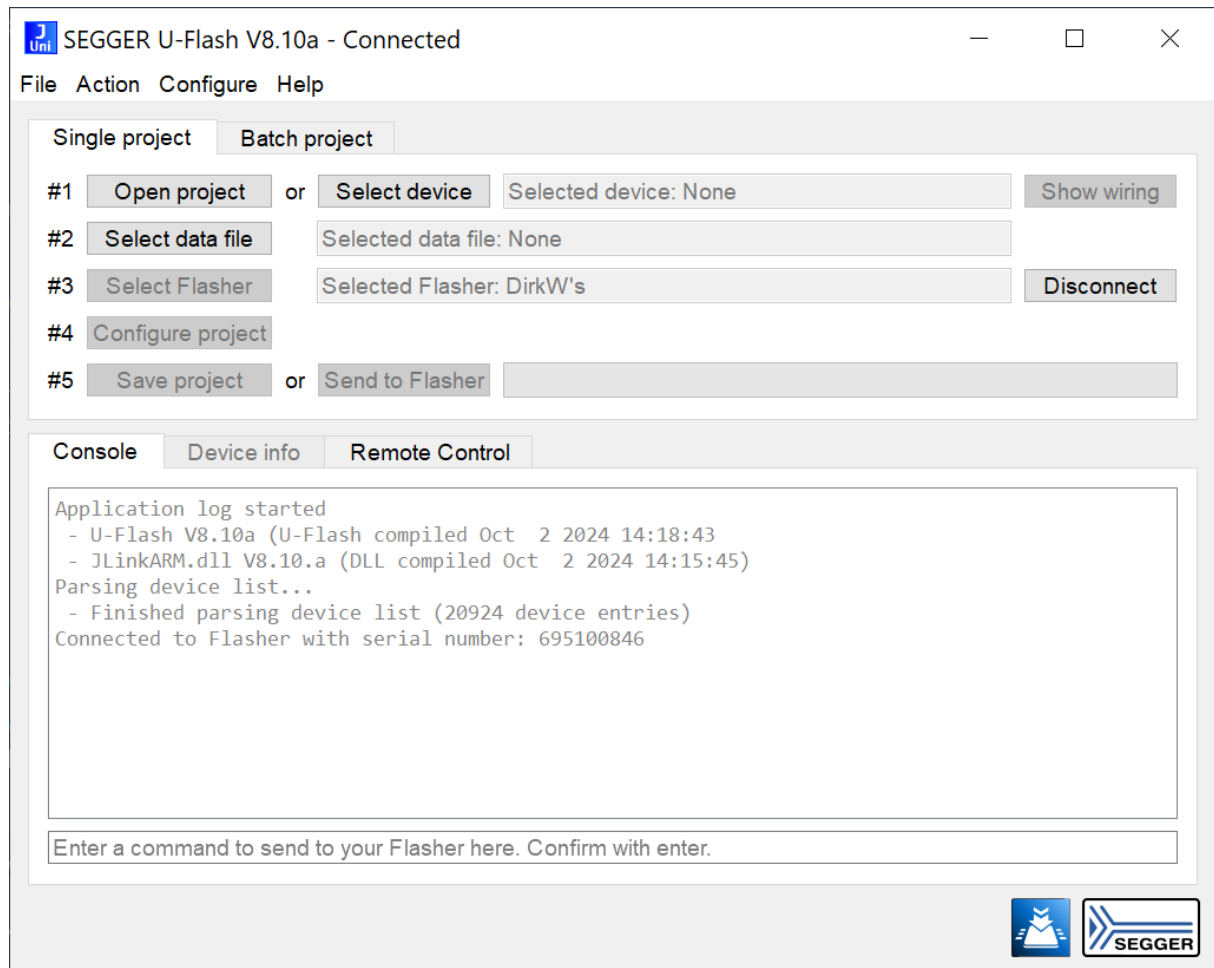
J Uni SEGGER U-Flash V8.10a - Connected

File Action Configure Help

Single project Batch project

#1 Open project or Select device Selected device: None Show wiring

#2 Select data file Selected data file: None

#3 Select Flasher Selected Flasher: DirkW's Disconnect

#4 Configure project

#5 Save project or Send to Flasher

Console Device info Remote Control

Application log started
 - U-Flash V8.10a (U-Flash compiled Oct  2 2024 14:18:43
 - JLinkARM.dll V8.10.a (DLL compiled Oct  2 2024 14:15:45)
Parsing device list...
 - Finished parsing device list (20924 device entries)
Connected to Flasher with serial number: 695100846

Enter a command to send to your Flasher here. Confirm with enter.

SEGGER